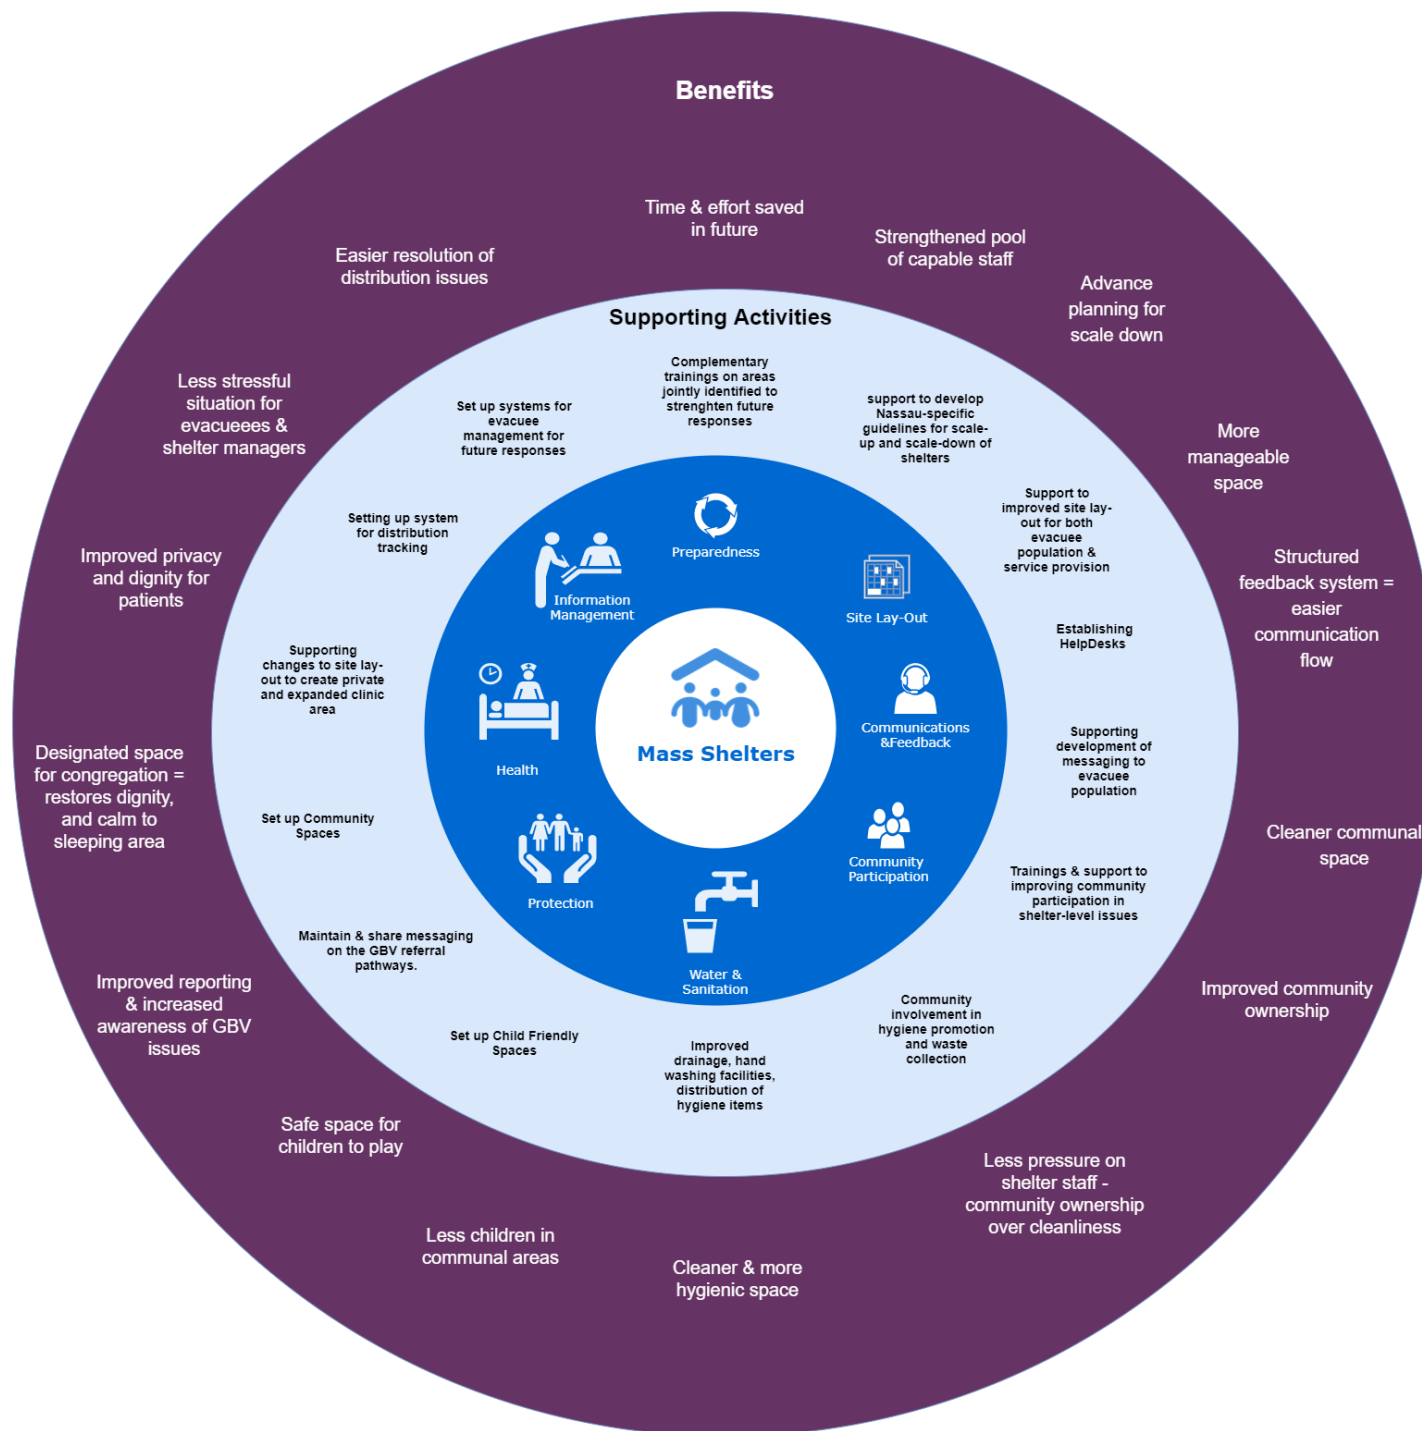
Benefits

Time & effort saved in future

Strengthened pool of capable staff

Advance planning for scale down

More manageable space

Structured feedback system = easier communication flow

Cleaner communal space

Improved community ownership

Less pressure on shelter staff - community ownership over cleanliness

Cleaner & more hygienic space

Less children in communal areas

Safe space for children to play

Improved reporting & increased awareness of GBV issues

Designated space for congregation = restores dignity, and calm to sleeping area

Improved privacy and dignity for patients

Less stressful situation for evacueees & shelter managers

Easier resolution of distribution issues

Supporting Activities

Complementary trainings on areas jointly identified to strenghten future responses

support to develop Nassau-specific guidelines for scale-up and scale-down of shelters

Support to improved site lay-out for both evacuee population & service provision

Establishing HelpDesks

Supporting development of messaging to evacuee population

Trainings & support to improving community participation in shelter-level issues

Community involvement in hygiene promotion and waste collection

Improved drainage, hand washing facilities, distribution of hygiene items

Set up Child Friendly Spaces

Maintain & share messaging on the GBV referral pathways.

Set up Community Spaces

Supporting changes to site lay-out to create private and expanded clinic area

Setting up system for distribution tracking

Set up systems for evacuee management for future responses

Preparedness

Site Lay-Out

Communications &Feedback

Community Participation

Water & Sanitation

Protection

Health

Information Management

Mass Shelters